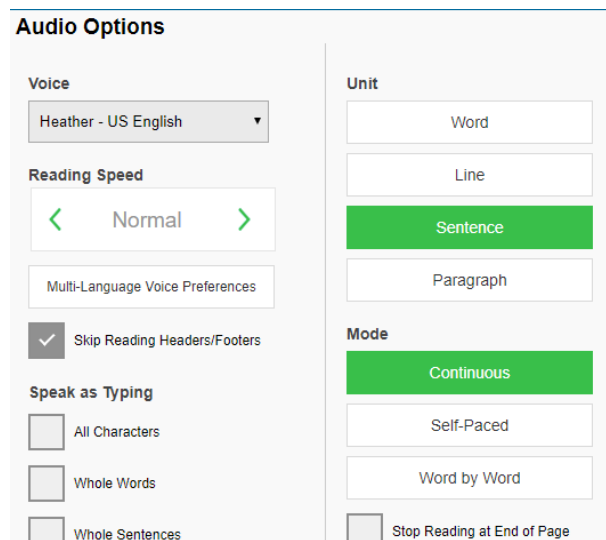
Audio Options

Voice

Heather - US English ▾

Reading Speed

Normal

Multi-Language Voice Preferences

Skip Reading Headers/Footers

Speak as Typing

All Characters

Whole Words

Whole Sentences

Unit

Word

Line

Sentence

Paragraph

Mode

Continuous

Self-Paced

Word by Word

Stop Reading at End of Page